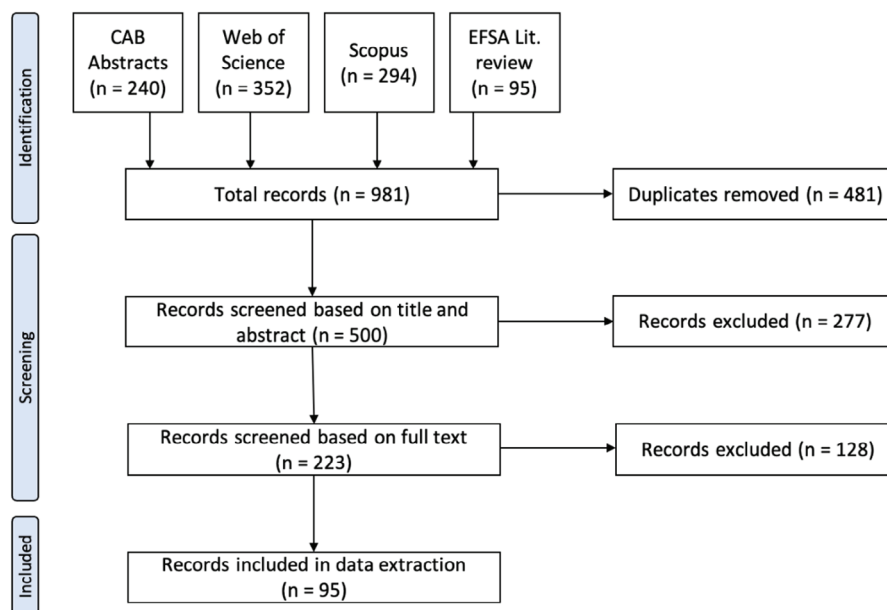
Identification

CAB Abstracts (n = 240)

Web of Science (n = 352)

Scopus (n = 294)

EFSA Lit. review (n = 95)

Total records (n = 981)

Duplicates removed (n = 481)

Screening

Records screened based on title and abstract (n = 500)

Records excluded (n = 277)

Records screened based on full text (n = 223)

Records excluded (n = 128)

Included

Records included in data extraction (n = 95)